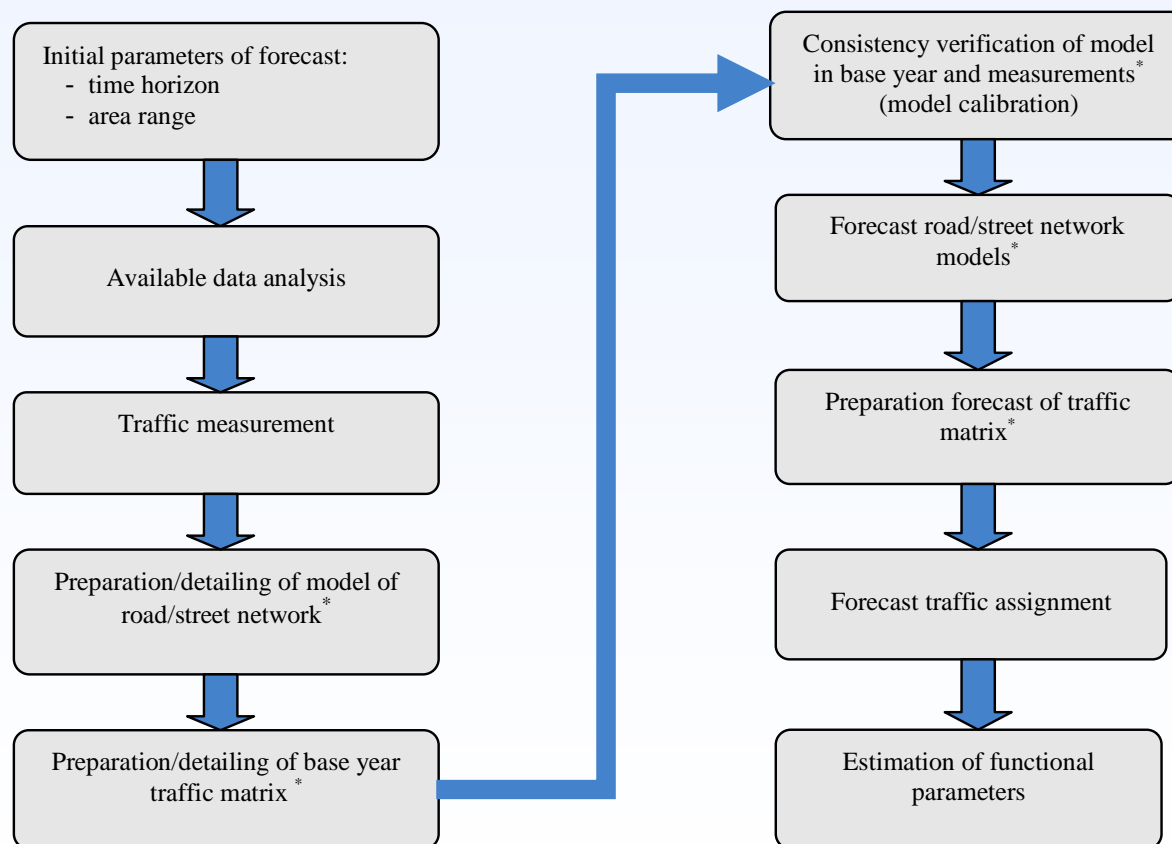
Initial parameters of forecast:
- time horizon
- area range

Available data analysis

Traffic measurement

Preparation/detailing of model of road/street network*

Preparation/detailing of base year traffic matrix *

Consistency verification of model in base year and measurements* (model calibration)

Forecast road/street network models*

Preparation forecast of traffic matrix*

Forecast traffic assignment

Estimation of functional parameters